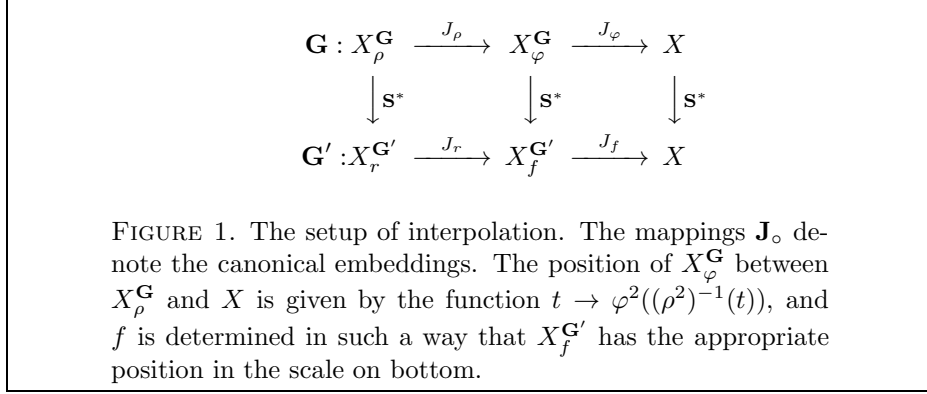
$$\begin{array}{ccccc}
\mathbf{G}: X_\rho^{\mathbf{G}} & \xrightarrow{J_\rho} & X_\varphi^{\mathbf{G}} & \xrightarrow{J_\varphi} & X \\
\downarrow \mathbf{S}^* & & \downarrow \mathbf{S}^* & & \downarrow \mathbf{S}^* \\
\mathbf{G}': X_r^{\mathbf{G}'} & \xrightarrow{J_r} & X_f^{\mathbf{G}'} & \xrightarrow{J_f} & X
\end{array}$$

FIGURE 1. The setup of interpolation. The mappings $\mathbf{J}_\circ$ denote the canonical embeddings. The position of $X_\varphi^{\mathbf{G}}$ between $X_\rho^{\mathbf{G}}$ and $X$ is given by the function $t \to \varphi^2((\rho^2)^{-1}(t))$, and $f$ is determined in such a way that $X_f^{\mathbf{G}'}$ has the appropriate position in the scale on bottom.